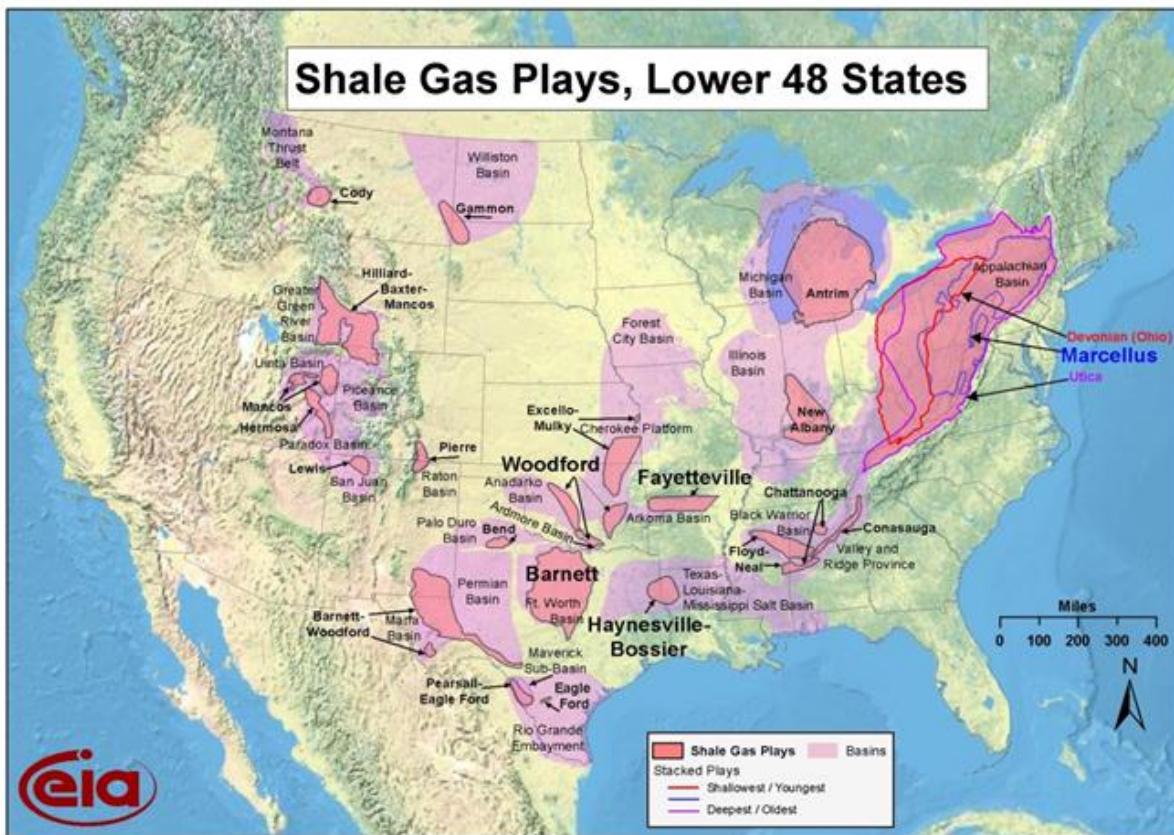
Shale Gas Plays, Lower 48 States

Montana Thrust Belt
Cody
Williston Basin
Gammon
Hilliard-Baxter-Mancos
Greater Green River Basin
Uinta Basin
Mancos
Hermosa
Piceance Basin
Paradox Basin
Lewis
San Juan Basin
Pierre
Raton Basin
Forest City Basin
Excello-Mulky
Cherokee Platform
Woodford
Anadarko Basin
Fayetteville
Arkoma Basin
Palo Duro Basin
Bend
Ardmore Basin
Barnett
Ft. Worth Basin
Permian Basin
Barnett-Woodford
Marfa Basin
Maverick Sub-Basin
Pearsall-Eagle Ford
Eagle Ford
Rio Grande Embayment
Haynesville-Bossier
Texas-Louisiana-Mississippi Salt Basin
Michigan Basin
Antrim
Illinois Basin
New Albany
Chattanooga
Black Warrior Basin
Floyd-Neal
Conasauga
Valley and Ridge Province
Appalachian Basin
Devonian (Ohio)
Marcellus
Utica

Miles
0 100 200 300 400
N

Shale Gas Plays
Basins
Stacked Plays
Shallowest / Youngest
Intermediate depth / age
Deepest / Oldest

eia